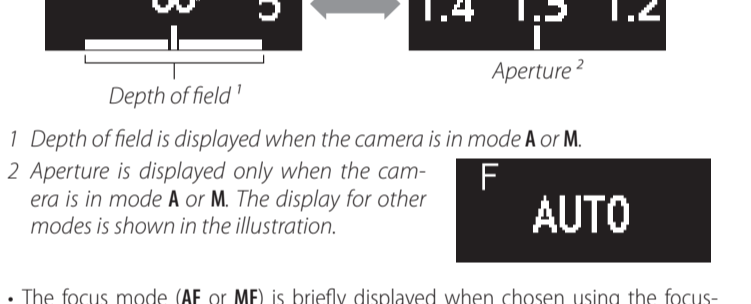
∞ 5

1.4 1.3 1.2

Depth of field $^1$

Aperture $^2$

1 Depth of field is displayed when the camera is in mode **A** or **M**.

2 Aperture is displayed only when the camera is in mode **A** or **M**. The display for other modes is shown in the illustration.

F
AUTO

• The focus mode (**AF** or **MF**) is briefly displayed when chosen using the focus-